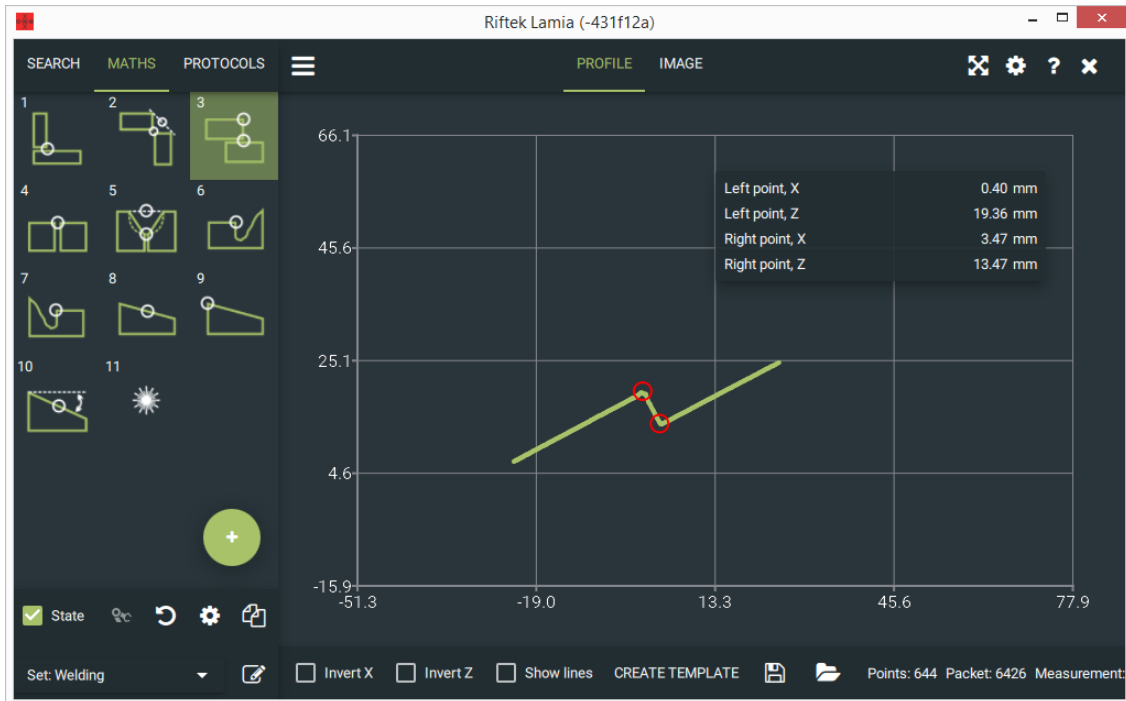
Riftek Lamia (-431f12a)

SEARCH MATHS PROTOCOLS

PROFILE IMAGE

1 2 3 4 5 6 7 8 9 10 11

| Left point, X | 0.40 mm |
|---|---|
| Left point, Z | 19.36 mm |
| Right point, X | 3.47 mm |
| Right point, Z | 13.47 mm |

66.1
45.6
25.1
4.6
-15.9
-51.3 -19.0 13.3 45.6 77.9

State

Set: Welding

Invert X Invert Z Show lines CREATE TEMPLATE Points: 644 Packet: 6426 Measurement: